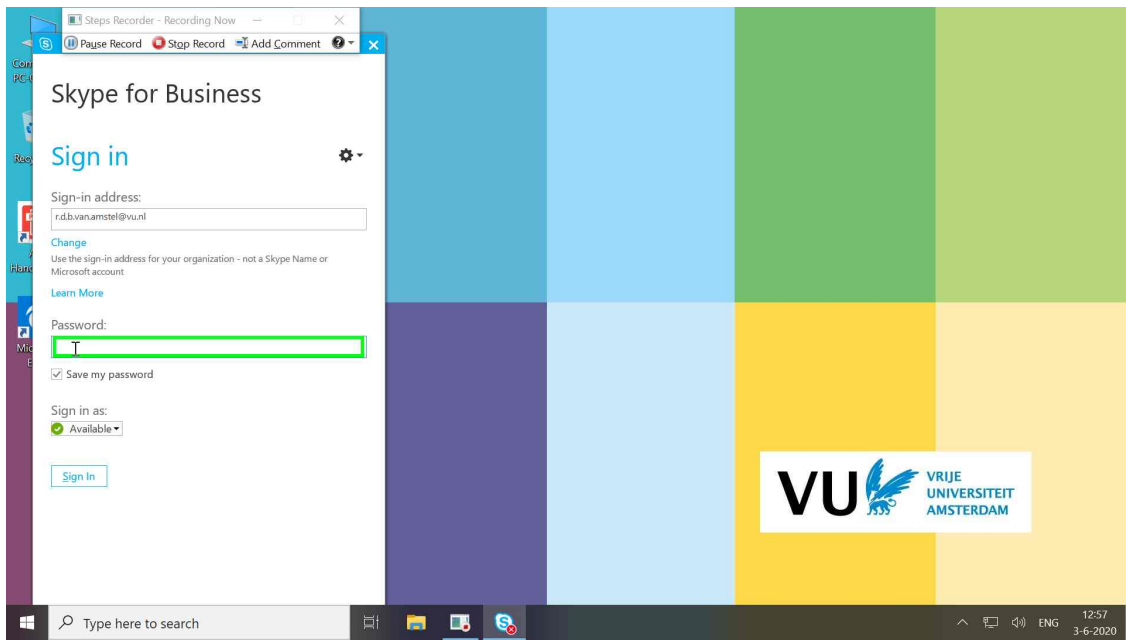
Steps Recorder - Recording Now

Pause Record Stop Record Add Comment

Skype for Business

Sign in

Sign-in address:

r.d.b.van.amstel@vu.nl

Change

Use the sign-in address for your organization - not a Skype Name or Microsoft account

Learn More

Password:

Save my password

Sign in as:

Available

Sign In

VU VRIJE UNIVERSITEIT AMSTERDAM

Type here to search

ENG 12:57 3-6-2020